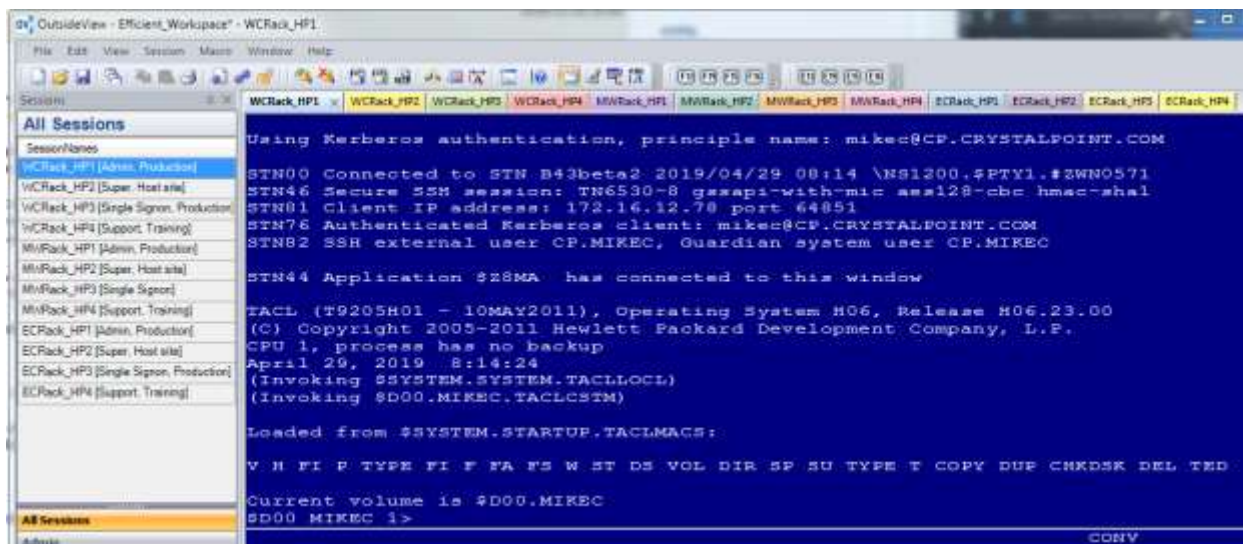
OutsideView - Efficient_Workspace* - WCRack_HP1

File Edit View Session Macro Window Help

Sessions

WCRack_HP1 | WCRack_HP2 | WCRack_HP3 | WCRack_HP4 | MWRack_HP1 | MWRack_HP2 | MWRack_HP3 | MWRack_HP4 | ECRack_HP1 | ECRack_HP2 | ECRack_HP3 | ECRack_HP4

All Sessions

SessionNames
WCRack_HP1 [Admin, Production]
WCRack_HP2 [Super, Host site]
WCRack_HP3 [Single Signon, Production]
WCRack_HP4 [Support, Training]
MWRack_HP1 [Admin, Production]
MWRack_HP2 [Super, Host site]
MWRack_HP3 [Single Signon]
MWRack_HP4 [Support, Training]
ECRack_HP1 [Admin, Production]
ECRack_HP2 [Super, Host site]
ECRack_HP3 [Single Signon, Production]
ECRack_HP4 [Support, Training]

Using Kerberos authentication, principle name: mikec@CP.CRYSTALPOINT.COM

STN00 Connected to STN B43beta2 2019/04/29 08:14 \NS1200.$PTY1.#ZWN0571
STN46 Secure SSH session: TN6530-8 gssapi-with-mic aes128-cbc hmac-sha1
STN81 Client IP address: 172.16.12.78 port 64851
STN76 Authenticated Kerberos client: mikec@CP.CRYSTALPOINT.COM
STN82 SSH external user CP.MIKEC, Guardian system user CP.MIKEC

STN44 Application $Z8MA has connected to this window

TACL (T9205H01 - 10MAY2011), Operating System H06, Release H06.23.00
(C) Copyright 2005-2011 Hewlett Packard Development Company, L.P.
CPU 1, process has no backup
April 29, 2019 8:14:24
(Invoking $SYSTEM.SYSTEM.TACLLOCL)
(Invoking $D00.MIKEC.TACLCSTM)

Loaded from $SYSTEM.STARTUP.TACLMACS:

V H FI F TYPE FI F FA FS W ST DS VOL DIR SP SU TYPE T COPY DUP CHKDSK DEL TED

Current volume is $D00.MIKEC
$D00 MIKEC 1>

All Sessions

CONV